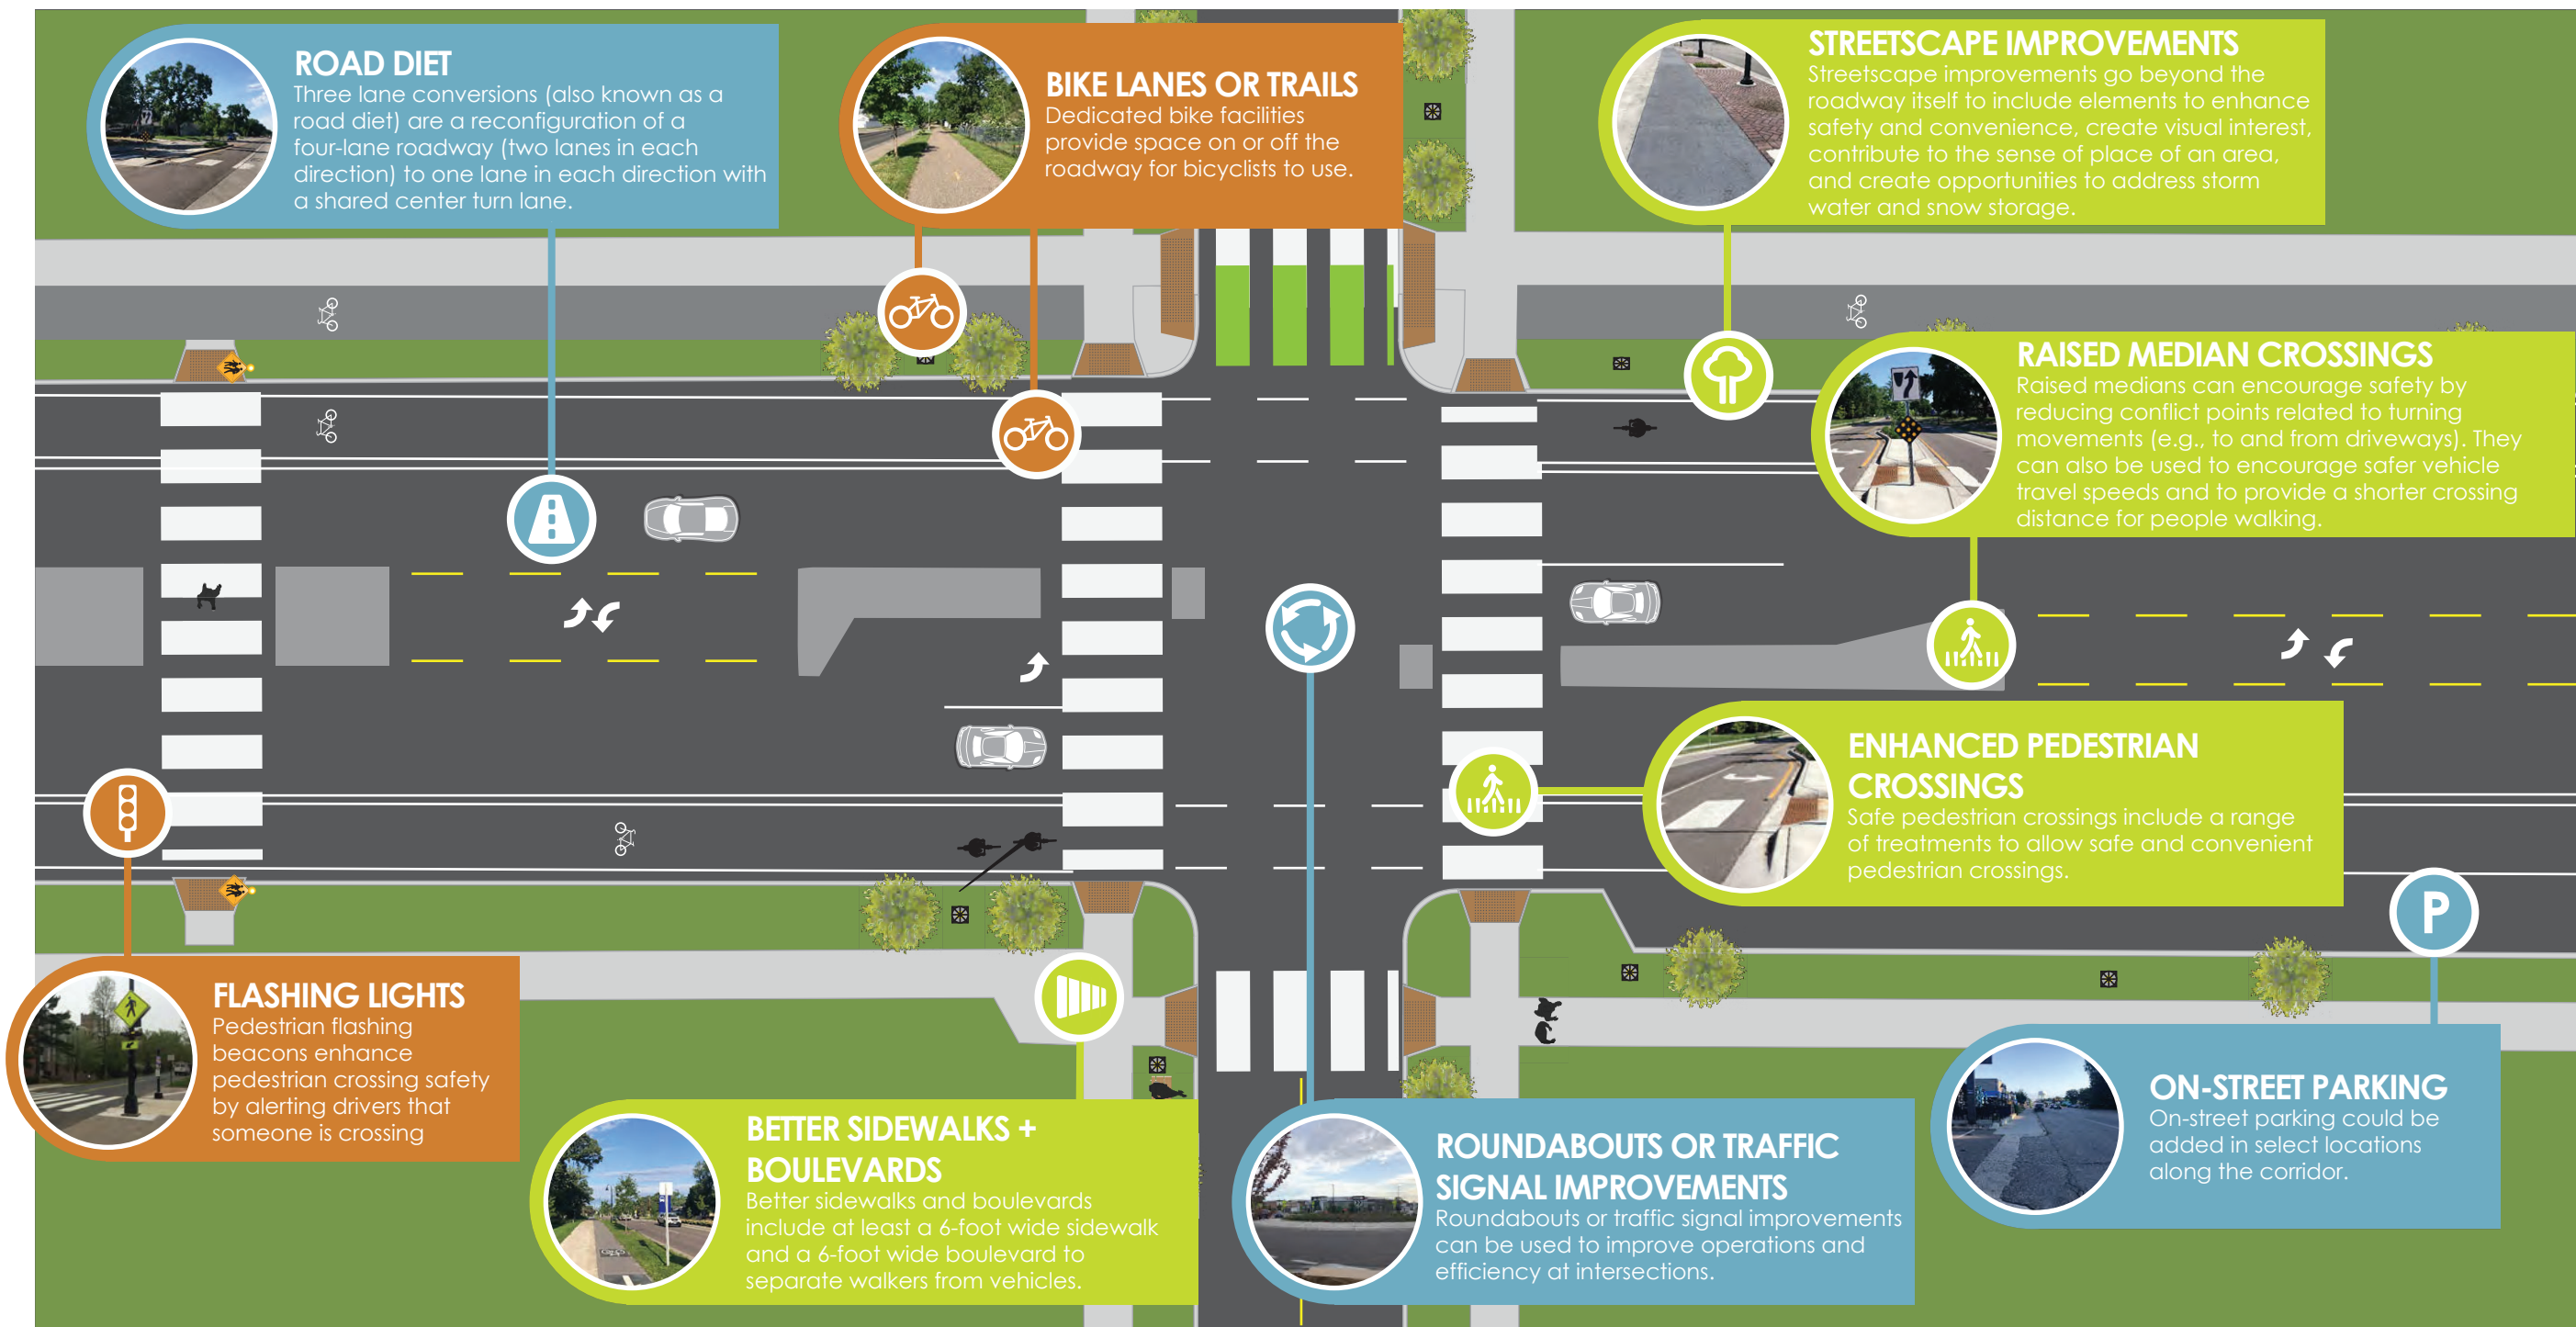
ROAD DIET
Three lane conversions (also known as a road diet) are a reconfiguration of a four-lane roadway (two lanes in each direction) to one lane in each direction with a shared center turn lane.

BIKE LANES OR TRAILS
Dedicated bike facilities provide space on or off the roadway for bicyclists to use.

STREETSCAPE IMPROVEMENTS
Streetscape improvements go beyond the roadway itself to include elements to enhance safety and convenience, create visual interest, contribute to the sense of place of an area, and create opportunities to address storm water and snow storage.

RAISED MEDIAN CROSSINGS
Raised medians can encourage safety by reducing conflict points related to turning movements (e.g., to and from driveways). They can also be used to encourage safer vehicle travel speeds and to provide a shorter crossing distance for people walking.

ENHANCED PEDESTRIAN CROSSINGS
Safe pedestrian crossings include a range of treatments to allow safe and convenient pedestrian crossings.

P

FLASHING LIGHTS
Pedestrian flashing beacons enhance pedestrian crossing safety by alerting drivers that someone is crossing

BETTER SIDEWALKS + BOULEVARDS
Better sidewalks and boulevards include at least a 6-foot wide sidewalk and a 6-foot wide boulevard to separate walkers from vehicles.

ROUNDABOUTS OR TRAFFIC SIGNAL IMPROVEMENTS
Roundabouts or traffic signal improvements can be used to improve operations and efficiency at intersections.

ON-STREET PARKING
On-street parking could be added in select locations along the corridor.